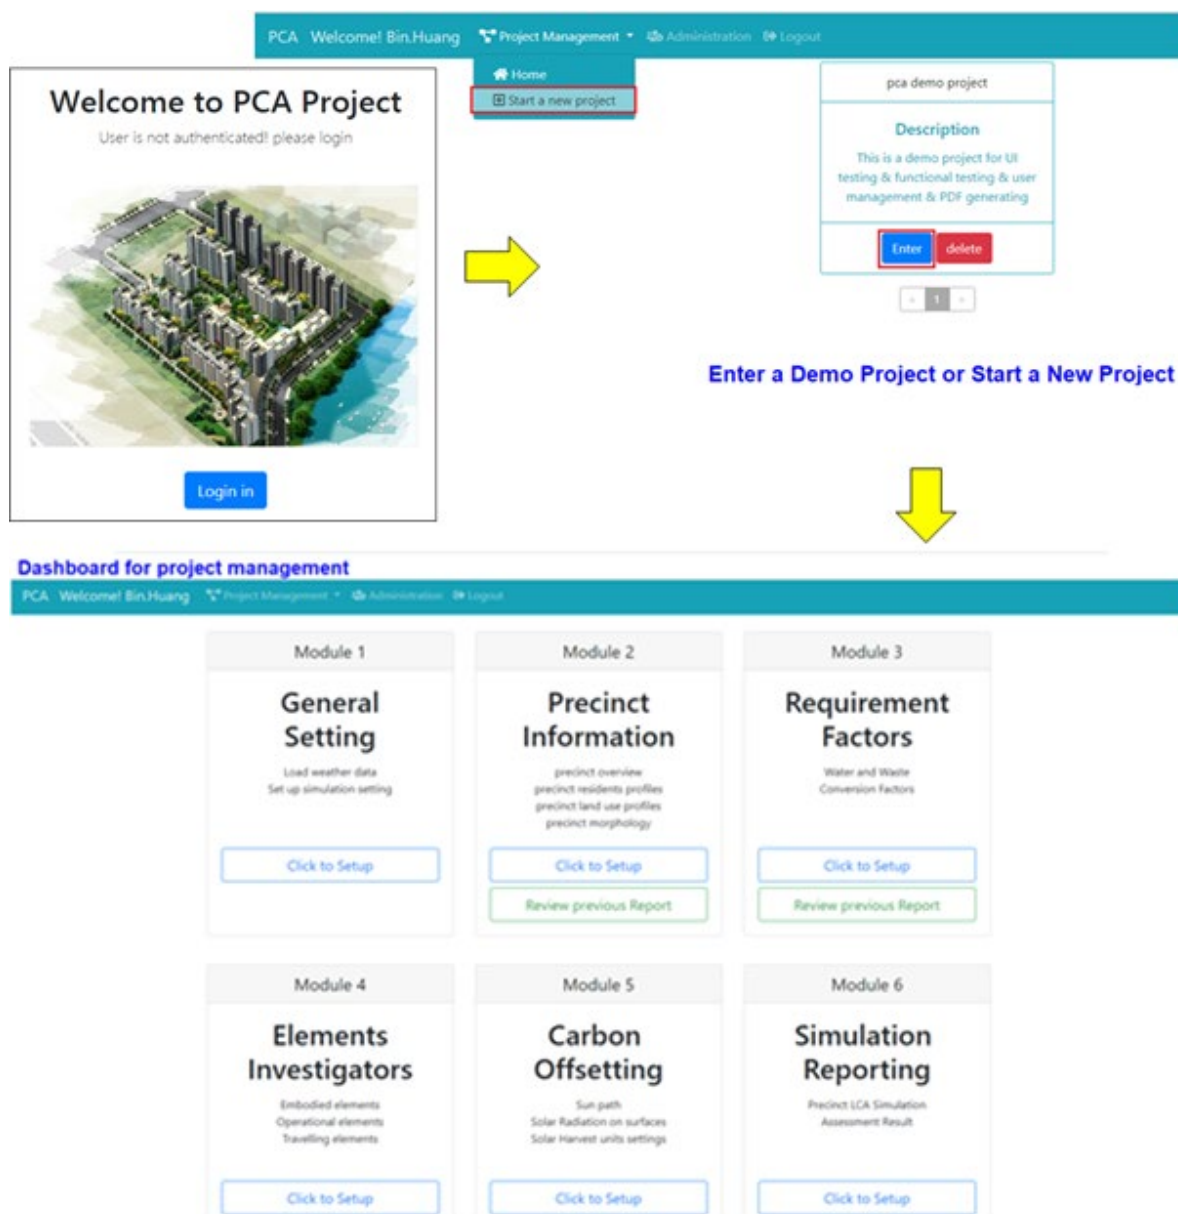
PCA Welcome! Bin.Huang Project Management Administration Logout

Home
Start a new project

Welcome to PCA Project

User is not authenticated! please login

Login in

pca demo project

Description

This is a demo project for UI testing & functional testing & user management & PDF generating

Enter delete

« 1 »

Enter a Demo Project or Start a New Project

Dashboard for project management

PCA Welcome! Bin.Huang Project Management Administration Logout

Module 1

General Setting

Load weather data
Set up simulation setting

Click to Setup

Module 2

Precinct Information

precinct overview
precinct residents profiles
precinct land use profiles
precinct morphology

Click to Setup
Review previous Report

Module 3

Requirement Factors

Water and Waste
Conversion Factors

Click to Setup
Review previous Report

Module 4

Elements Investigators

Embodied elements
Operational elements
Travelling elements

Click to Setup

Module 5

Carbon Offsetting

Sun path
Solar Radiation on surfaces
Solar Harvest units settings

Click to Setup

Module 6

Simulation Reporting

Precinct LCA Simulation
Assessment Result

Click to Setup